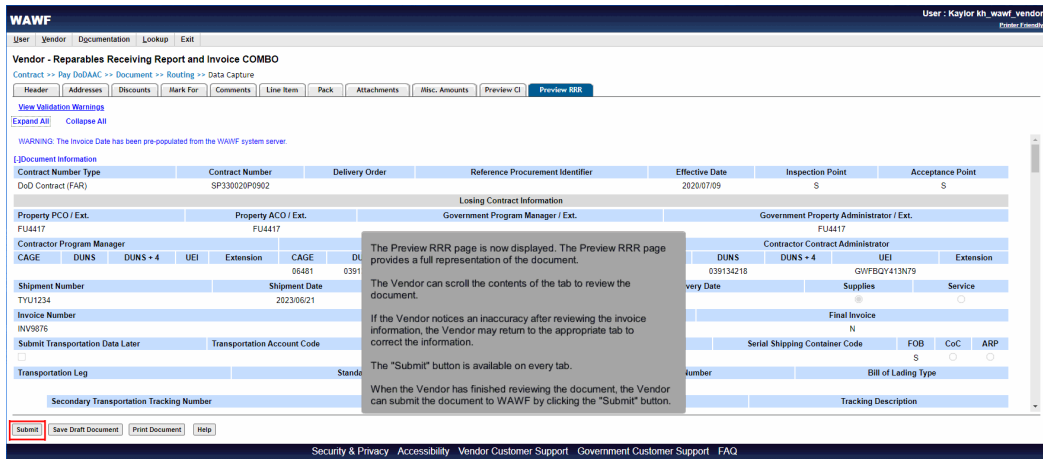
WAWF

User : Kaylor kh_wawf_vendor
Printer Friendly

User Vendor Documentation Lookup Exit

Vendor - Reparables Receiving Report and Invoice COMBO

Contract >> Pay DoDAAC >> Document >> Routing >> Data Capture

Header | Addresses | Discounts | Mark For | Comments | Line Item | Pack | Attachments | Misc. Amounts | Preview CI | Preview RRR

View Validation Warnings

Expand All Collapse All

WARNING: The Invoice Date has been pre-populated from the WAWF system server.

[-]Document Information

| Contract Number Type | Contract Number | Delivery Order | Reference Procurement Identifier | Effective Date | Inspection Point | Acceptance Point |
|---|---|---|---|---|---|---|
| DoD Contract (FAR) | SP330020P0902 | | | 2020/07/09 | S | S |

Losing Contract Information

| Property PCO / Ext. | Property ACO / Ext. | Government Program Manager / Ext. | Government Property Administrator / Ext. |
|---|---|---|---|
| FU4417 | FU4417 | | FU4417 |

Contractor Program Manager | Contractor Contract Administrator

CAGE DUNS DUNS + 4 UEI Extension CAGE DU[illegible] DUNS DUNS + 4 UEI Extension

06481 0391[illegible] 039134218 GWFBQY413N79

Shipment Number | Shipment Date | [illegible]very Date | Supplies | Service

TYU1234 | 2023/06/21

Invoice Number | Final Invoice

INV9876 | N

Submit Transportation Data Later | Transportation Account Code | Serial Shipping Container Code | FOB | CoC | ARP

S

Transportation Leg | Standa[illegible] | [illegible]Number | Bill of Lading Type

Secondary Transportation Tracking Number | Tracking Description

The Preview RRR page is now displayed. The Preview RRR page provides a full representation of the document.

The Vendor can scroll the contents of the tab to review the document.

If the Vendor notices an inaccuracy after reviewing the invoice information, the Vendor may return to the appropriate tab to correct the information.

The "Submit" button is available on every tab.

When the Vendor has finished reviewing the document, the Vendor can submit the document to WAWF by clicking the "Submit" button.

Submit | Save Draft Document | Print Document | Help

Security & Privacy Accessibility Vendor Customer Support Government Customer Support FAQ